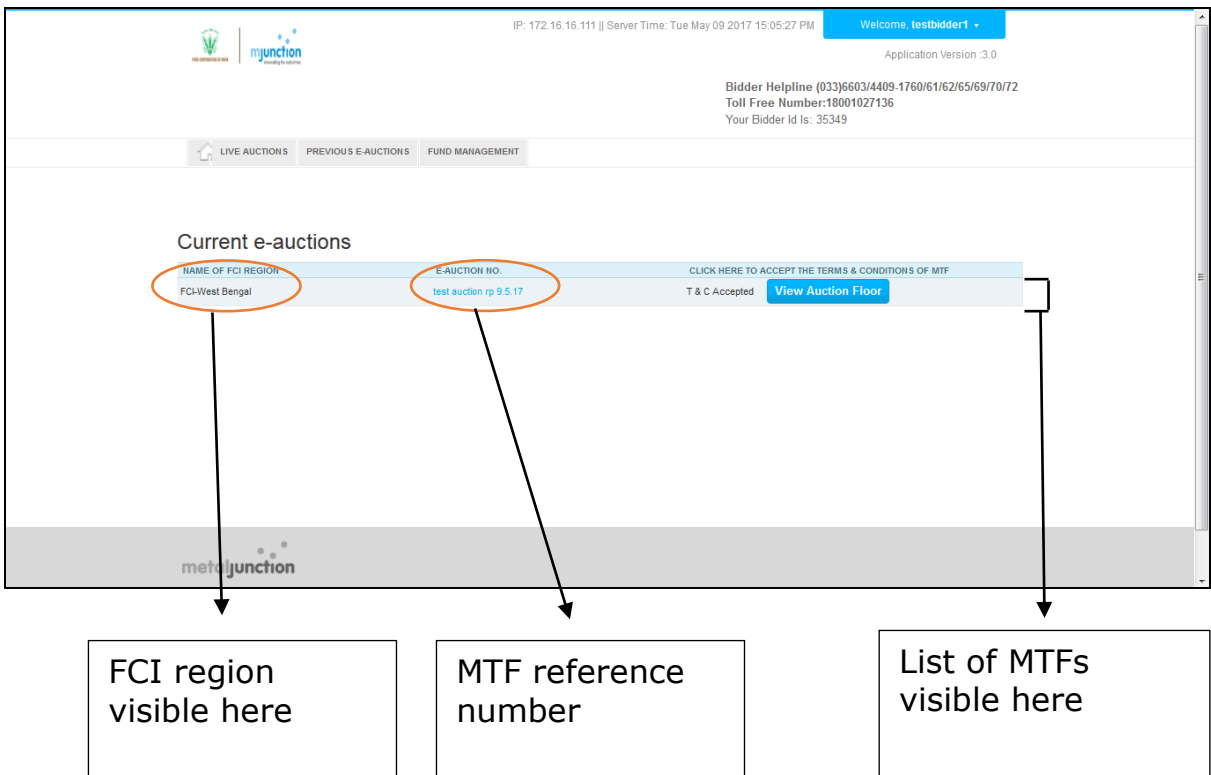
IP: 172.16.16.111 || Server Time: Tue May 09 2017 15:05:27 PM

Welcome, testbidder1

mjunction

Application Version :3.0

Bidder Helpline (033)6603/4409-1760/61/62/65/69/70/72
Toll Free Number:18001027136
Your Bidder Id Is: 35349

LIVE AUCTIONS | PREVIOUS E-AUCTIONS | FUND MANAGEMENT

Current e-auctions

| NAME OF FCI REGION | E-AUCTION NO. | CLICK HERE TO ACCEPT THE TERMS & CONDITIONS OF MTF |
|---|---|---|
| FCI-West Bengal | test auction rp 9.5.17 | T & C Accepted View Auction Floor |

metaljunction

FCI region visible here

MTF reference number

List of MTFs visible here